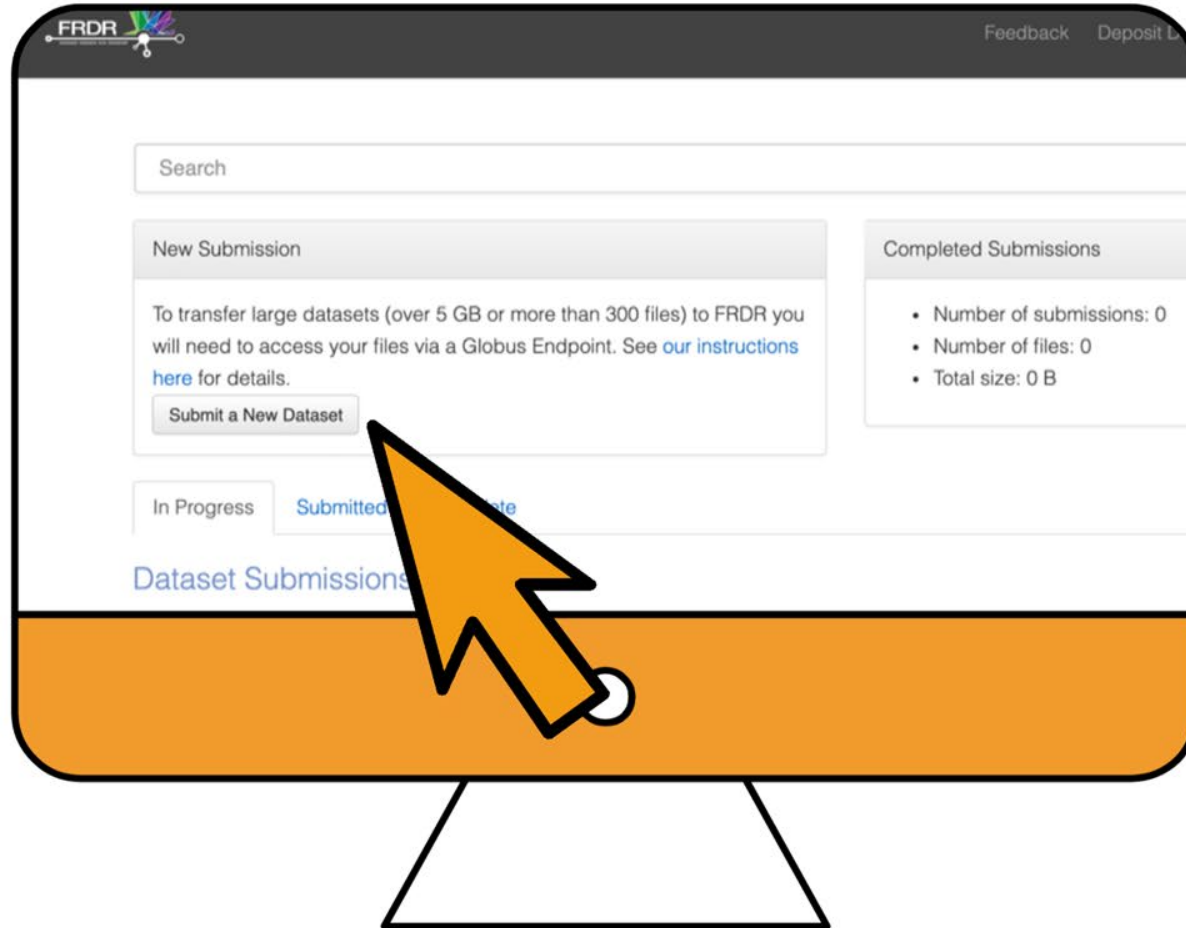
FRDR

Feedback Deposit L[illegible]

Search

New Submission

To transfer large datasets (over 5 GB or more than 300 files) to FRDR you will need to access your files via a Globus Endpoint. See our instructions here for details.

Submit a New Dataset

Completed Submissions

- Number of submissions: 0
- Number of files: 0
- Total size: 0 B

In Progress Submitted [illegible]te

Dataset Submissions